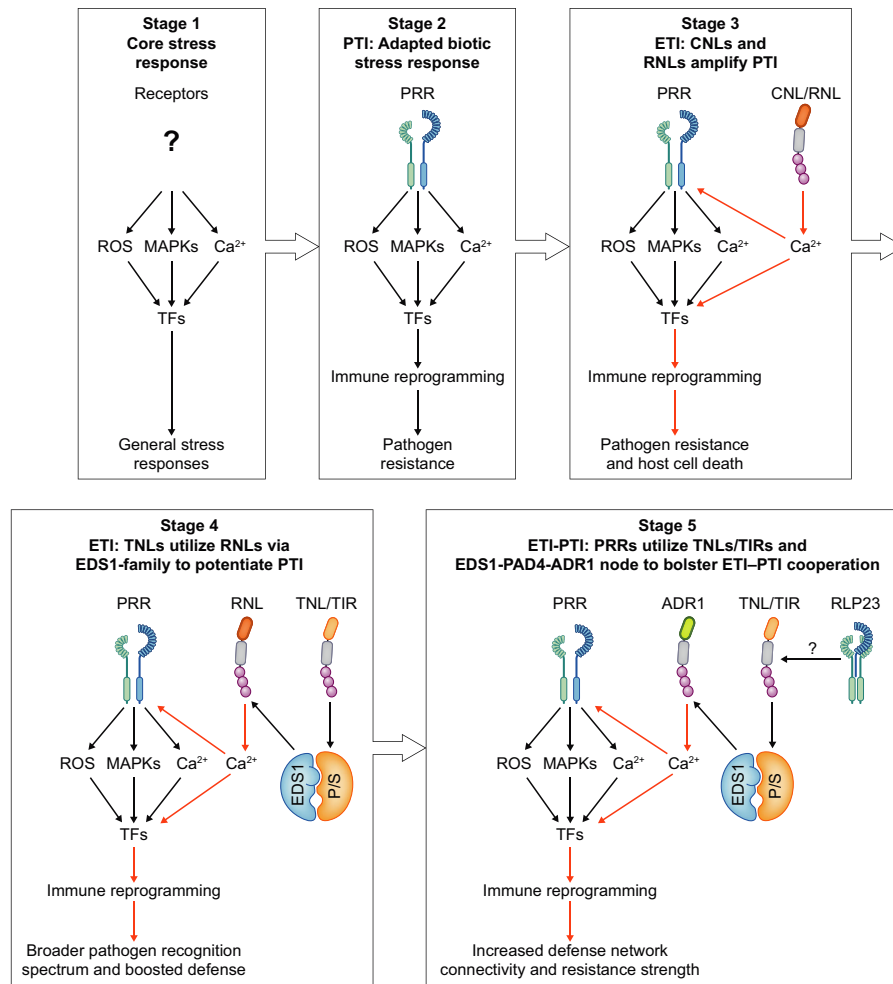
Stage 1
Core stress response

Receptors

?

ROS MAPKs $Ca^{2+}$

TFs

General stress responses

Stage 2
PTI: Adapted biotic stress response

PRR

ROS MAPKs $Ca^{2+}$

TFs

Immune reprogramming

Pathogen resistance

Stage 3
ETI: CNLs and RNLs amplify PTI

PRR CNL/RNL

ROS MAPKs $Ca^{2+}$ $Ca^{2+}$

TFs

Immune reprogramming

Pathogen resistance and host cell death

Stage 4
ETI: TNLs utilize RNLs via EDS1-family to potentiate PTI

PRR RNL TNL/TIR

ROS MAPKs $Ca^{2+}$ $Ca^{2+}$

EDS1 P/S

TFs

Immune reprogramming

Broader pathogen recognition spectrum and boosted defense

Stage 5
ETI-PTI: PRRs utilize TNLs/TIRs and EDS1-PAD4-ADR1 node to bolster ETI–PTI cooperation

PRR ADR1 TNL/TIR RLP23

?

ROS MAPKs $Ca^{2+}$ $Ca^{2+}$

EDS1 P/S

TFs

Immune reprogramming

Increased defense network connectivity and resistance strength